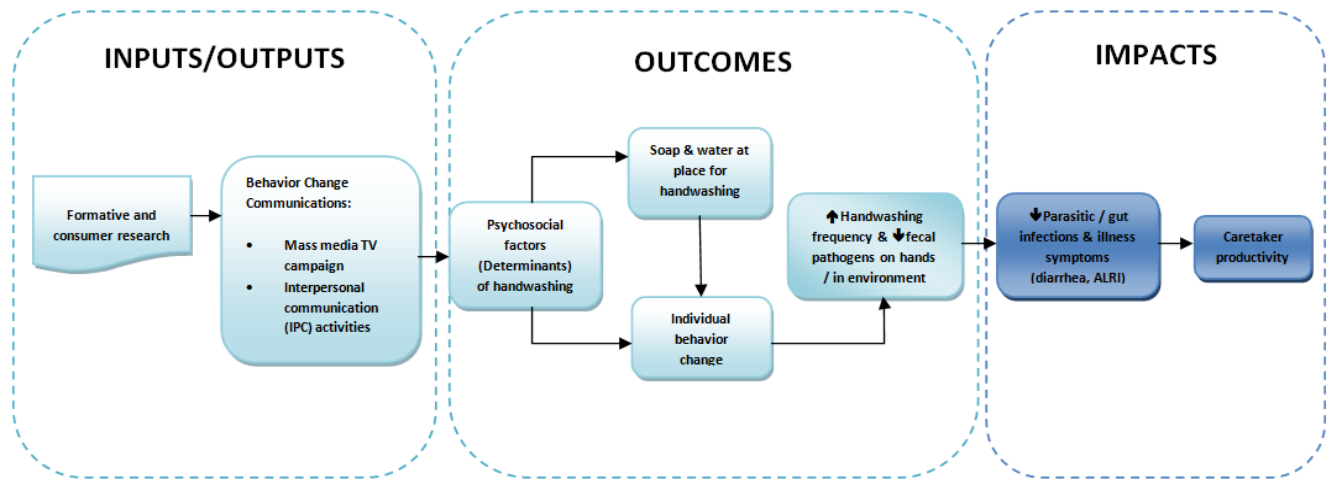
INPUTS/OUTPUTS

OUTCOMES

IMPACTS

Formative and consumer research

Behavior Change Communications:

- Mass media TV campaign
- Interpersonal communication (IPC) activities

Psychosocial factors (Determinants) of handwashing

Soap & water at place for handwashing

Individual behavior change

↑Handwashing frequency & ↓fecal pathogens on hands / in environment

↓Parasitic / gut infections & illness symptoms (diarrhea, ALRI)

Caretaker productivity